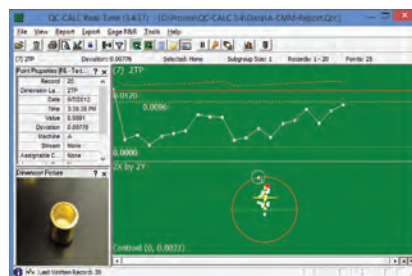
QC-CALC Real-Time (3.4.17) - [D:\Prolink\QC-CALC 3.4\Data\A-CMM-Report.Qcc]

File View Report Export Gage R&R Tools Help

(7) 2TP Deviation: 0.00776 Selected: None Subgroup Size: 1 Records: 1 - 20 Points: 25

Point Properties (Re... Ta... ? x

| | |
|---|---|
| Record | 20 |
| Dimension La... | 2TP |
| Date | 8/3/2012 |
| Time | 3:38:38 PM |
| Value | 0.0081 |
| Deviation | 0.00776 |
| Machine | A |
| Stream | None |
| Assignable C... | None |

Dimension Picture ? x

(7) 2TP

0.0120

0.0096

0.0000

2X by 2Y

Centroid (0, 0.0022)

Last Written Record: 20